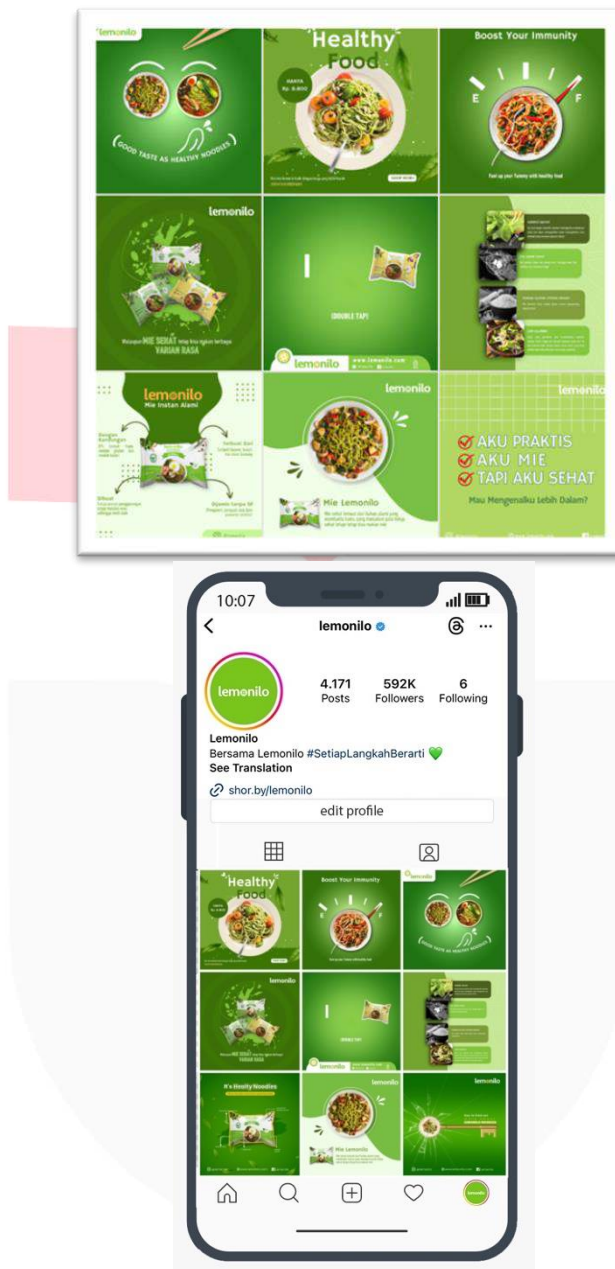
lemonilo

GOOD TASTE AS HEALTHY NOODLES

Healthy Food

HANYA Rp. 6.800

Boost Your Immunity

E F

Fuel up your Tummy with healthy food

lemonilo

MIE SEHAT

VARIAN RASA

DOUBLE TAP!

lemonilo www.lemonilo.com

lemonilo
Mie Instan Alami

lemonilo

Mie Lemonilo

lemonilo

AKU PRAKTIS
AKU MIE
TAPI AKU SEHAT

Mau Mengenalku Lebih Dalam?

10:07

lemonilo

lemonilo

4.171
Posts

592K
Followers

6
Following

Lemonilo
Bersama Lemonilo #SetiapLangkahBerarti 💚
See Translation

shor.by/lemonilo

edit profile

Healthy Food

Boost Your Immunity

lemonilo

GOOD TASTE AS HEALTHY NOODLES

lemonilo

MIE SEHAT
VARIAN RASA

DOUBLE TAP!

It's Healty Noodles

lemonilo

Mie Lemonilo

lemonilo